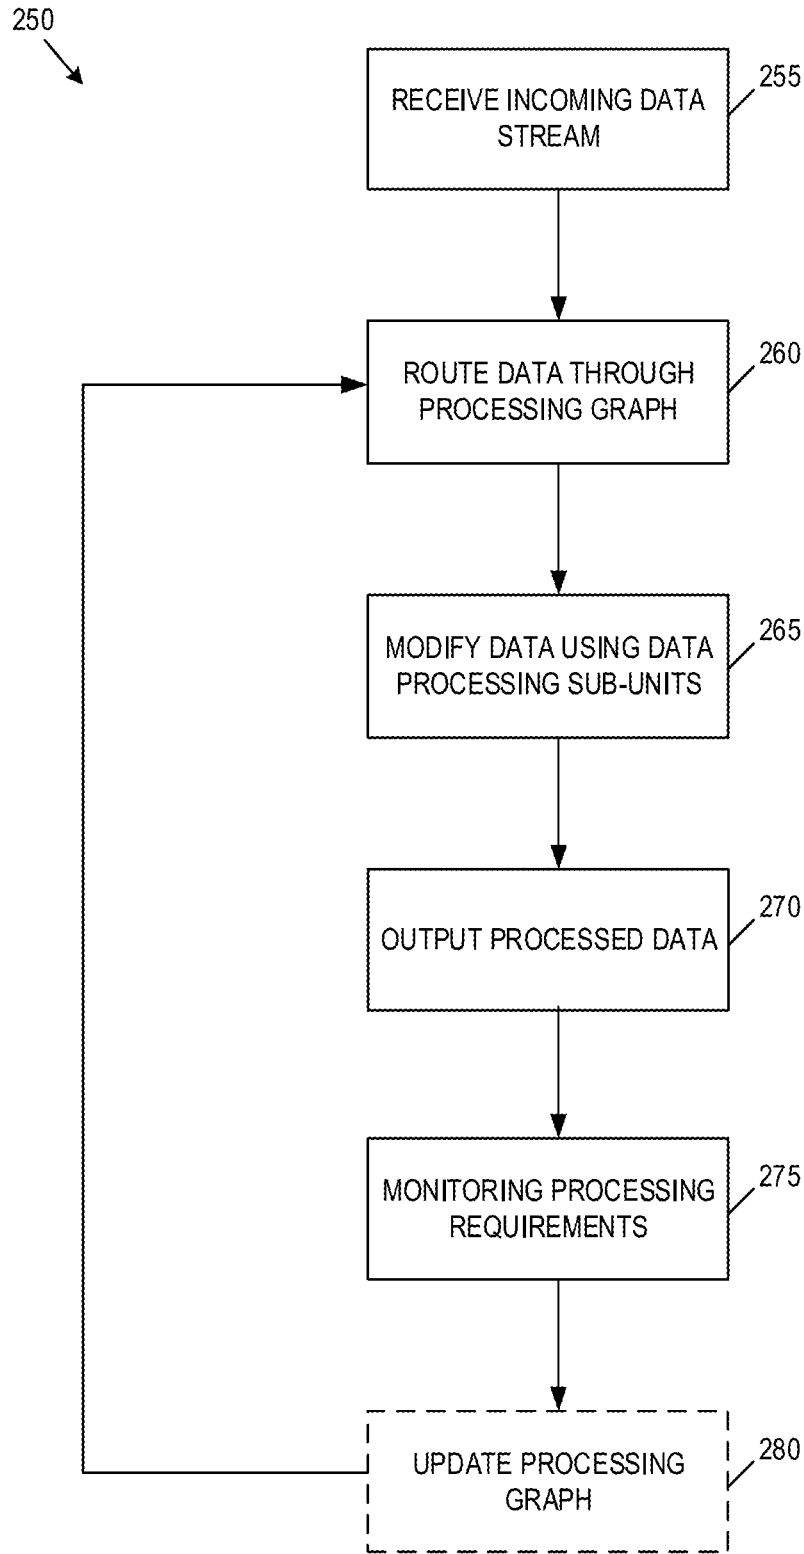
250

RECEIVE INCOMING DATA STREAM

255

ROUTE DATA THROUGH PROCESSING GRAPH

260

MODIFY DATA USING DATA PROCESSING SUB-UNITS

265

OUTPUT PROCESSED DATA

270

MONITORING PROCESSING REQUIREMENTS

275

UPDATE PROCESSING GRAPH

280